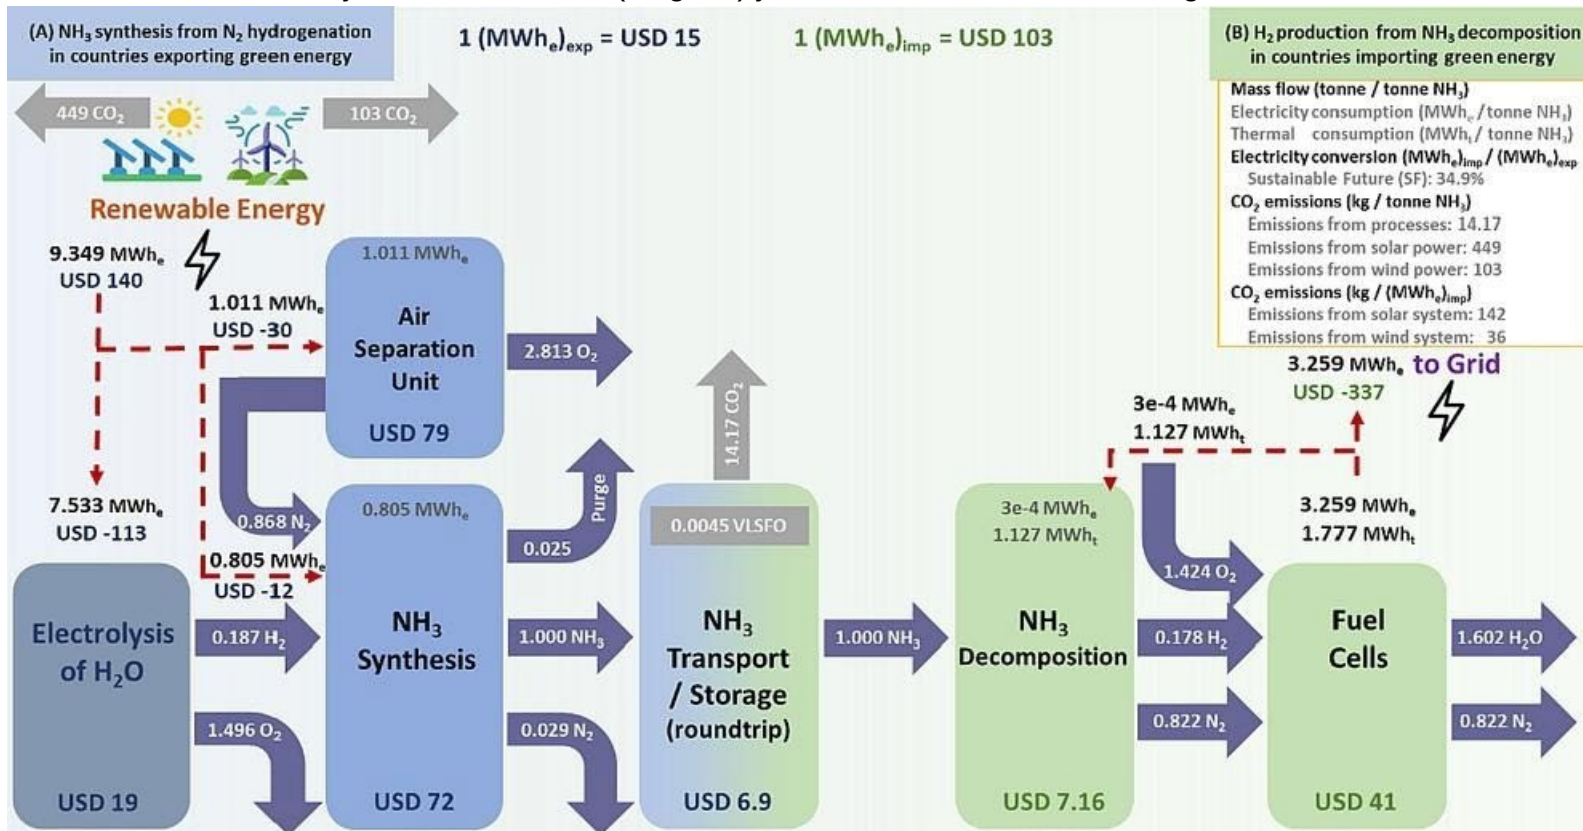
(A) $NH_3$ synthesis from $N_2$ hydrogenation in countries exporting green energy

$1\ (MWh_e)_{exp}$ = USD 15

$1\ (MWh_e)_{imp}$ = USD 103

(B) $H_2$ production from $NH_3$ decomposition in countries importing green energy

Mass flow (tonne / tonne $NH_3$)
Electricity consumption ($MWh_e$ / tonne $NH_3$)
Thermal consumption ($MWh_t$ / tonne $NH_3$)
Electricity conversion $(MWh_e)_{imp}$ / $(MWh_e)_{exp}$
Sustainable Future (SF): 34.9%
$CO_2$ emissions (kg / tonne $NH_3$)
Emissions from processes: 14.17
Emissions from solar power: 449
Emissions from wind power: 103
$CO_2$ emissions (kg / $(MWh_e)_{imp}$)
Emissions from solar system: 142
Emissions from wind system: 36

449 $CO_2$

103 $CO_2$

Renewable Energy

9.349 $MWh_e$
USD 140

1.011 $MWh_e$
USD -30

1.011 $MWh_e$

Air Separation Unit

USD 79

2.813 $O_2$

14.17 $CO_2$

3.259 $MWh_e$ to Grid
USD -337

3e-4 $MWh_e$
1.127 $MWh_t$

7.533 $MWh_e$
USD -113

0.868 $N_2$

0.805 $MWh_e$

Purge

0.025

0.0045 VLSFO

3e-4 $MWh_e$
1.127 $MWh_t$

3.259 $MWh_e$
1.777 $MWh_t$

0.805 $MWh_e$
USD -12

1.424 $O_2$

Electrolysis of $H_2O$

0.187 $H_2$

$NH_3$ Synthesis

1.000 $NH_3$

$NH_3$ Transport / Storage (roundtrip)

1.000 $NH_3$

$NH_3$ Decomposition

0.178 $H_2$

Fuel Cells

1.602 $H_2O$

1.496 $O_2$

0.029 $N_2$

0.822 $N_2$

0.822 $N_2$

USD 19

USD 72

USD 6.9

USD 7.16

USD 41